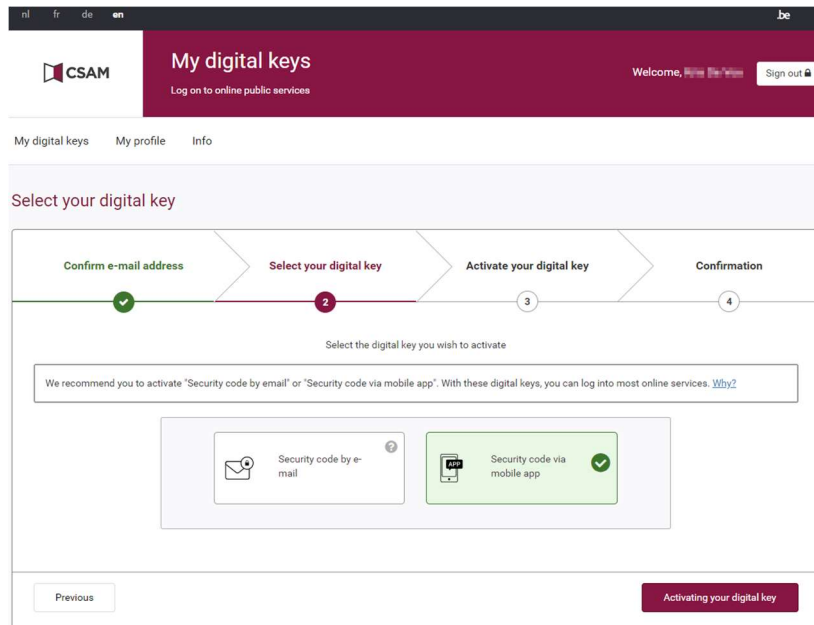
nl fr de en

.be

CSAM

My digital keys

Log on to online public services

Welcome, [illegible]

Sign out

My digital keys My profile Info

Select your digital key

Confirm e-mail address

Select your digital key

Activate your digital key

Confirmation

2

3

4

Select the digital key you wish to activate

We recommend you to activate "Security code by email" or "Security code via mobile app". With these digital keys, you can log into most online services. Why?

Security code by e-mail

APP

Security code via mobile app

Previous

Activating your digital key